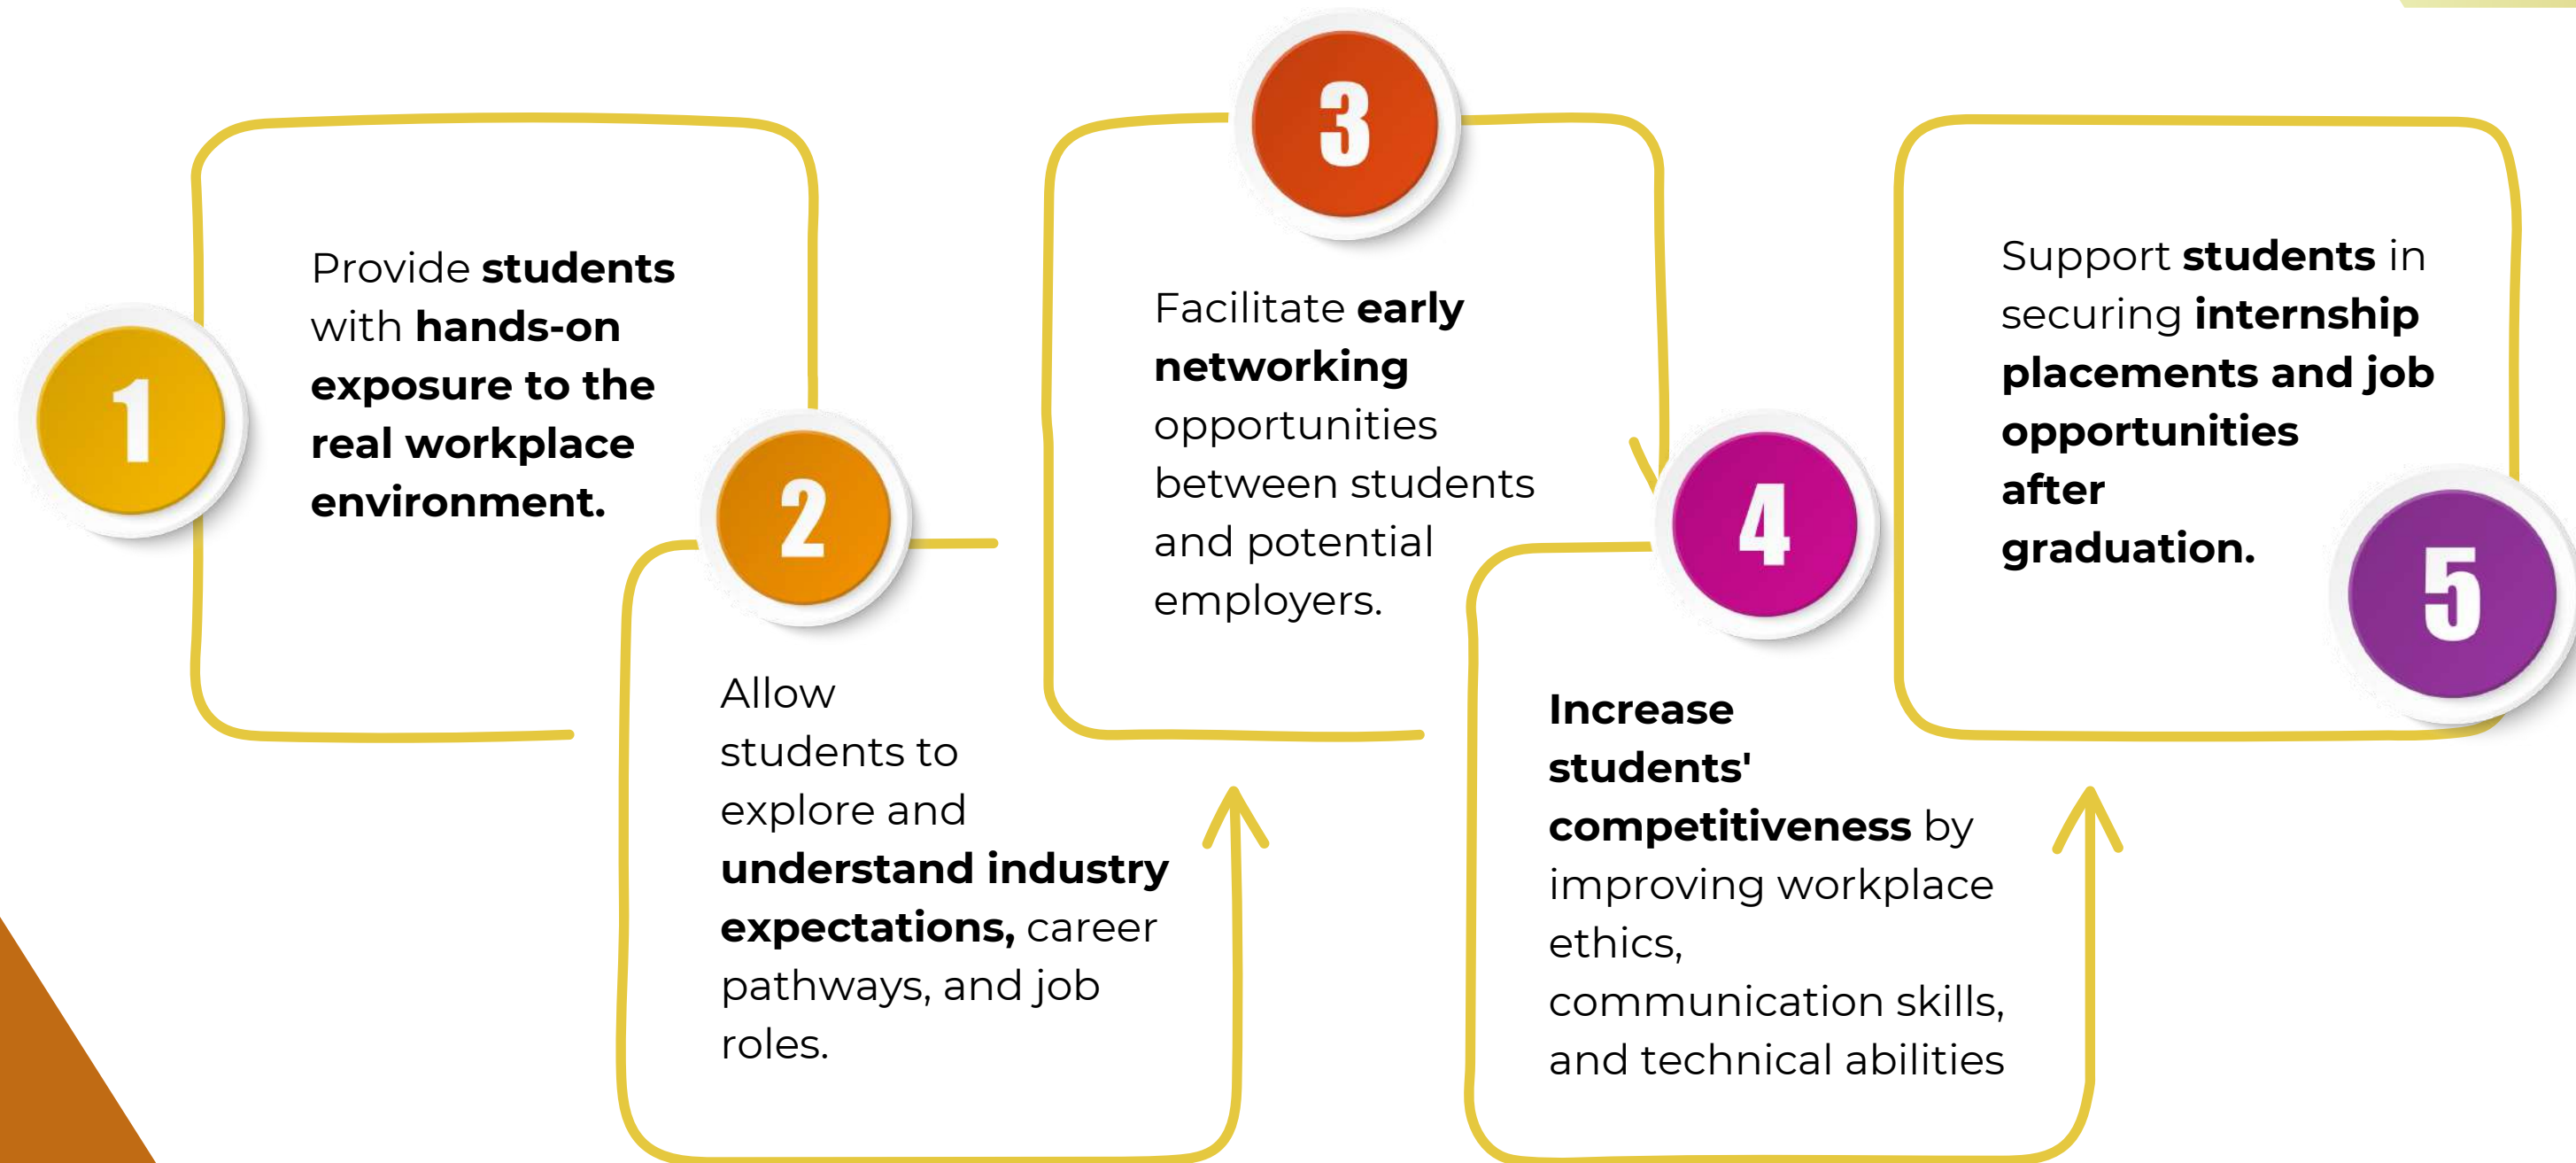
1

Provide students with hands-on exposure to the real workplace environment.

2

Allow students to explore and understand industry expectations, career pathways, and job roles.

3

Facilitate early networking opportunities between students and potential employers.

4

Increase students' competitiveness by improving workplace ethics, communication skills, and technical abilities

5

Support students in securing internship placements and job opportunities after graduation.